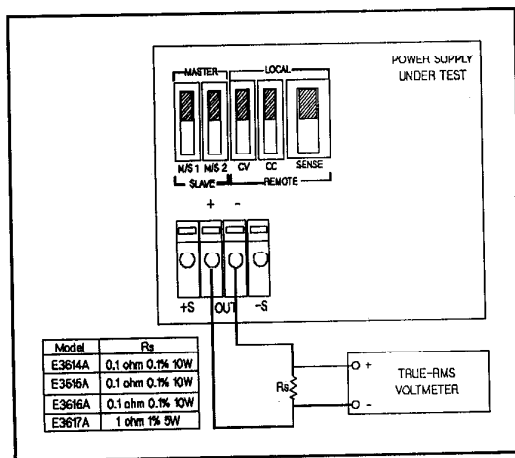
POWER SUPPLY UNDER TEST

MASTER

LOCAL

M/S 1

M/S 2

CV

CC

SENSE

SLAVE

REMOTE

+

-

+S

OUT

-S

| Model | Rs |
|---|---|
| E3614A | 0.1 ohm 0.1% 10W |
| E3615A | 0.1 ohm 0.1% 10W |
| E3616A | 0.1 ohm 0.1% 10W |
| E3617A | 1 ohm 1% 5W |

Rs

+

-

TRUE-RMS VOLTMETER